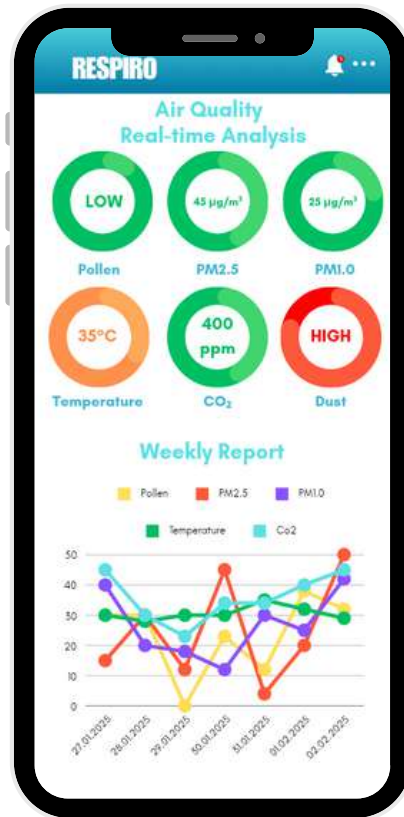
RESPIRO

Air Quality Real-time Analysis

LOW
Pollen

45 µg/m³
PM2.5

25 µg/m³
PM1.0

35°C
Temperature

400 ppm
$CO_2$

HIGH
Dust

Weekly Report

Pollen PM2.5 PM1.0
Temperature Co2

50
40
30
20
10
0

27.01.2025
28.01.2025
29.01.2025
30.01.2025
31.01.2025
01.02.2025
02.02.2025